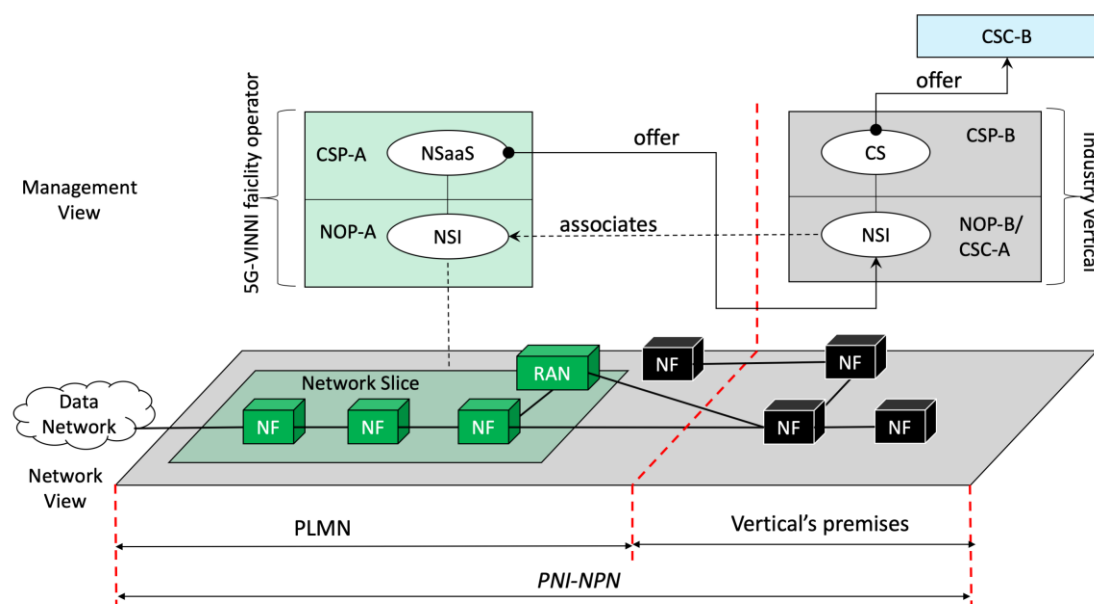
CSC-B

offer

5G-VINNI faiclity operator

Management View

CSP-A

NSaaS

NOP-A

NSI

offer

associates

CS

CSP-B

NSI

NOP-B/ CSC-A

Industry vertical

Network Slice

RAN

NF

NF

Data Network

NF

NF

NF

NF

NF

NF

Network View

PLMN

Vertical's premises

PNI-NPN